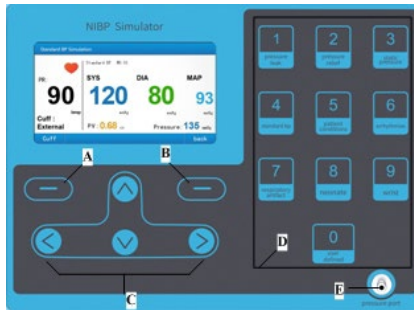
NIBP Simulator

Standard BP Simulation

Standard BP 80 10

PR

90

bpm

SYS

120

mmHg

DIA

80

mmHg

MAP

93

mmHg

Cuff :
External

PV: 0.60 ml

Pressure: 135 mmHg

Cuff

back

A

B

C

D

E

1
pressure leak

2
pressure relief

3
static pressure

4
manometer

5
patient conditions

6
arrhythmia

7
respiratory artifact

8
Neonate

9
adult

0
user defined

pressure port